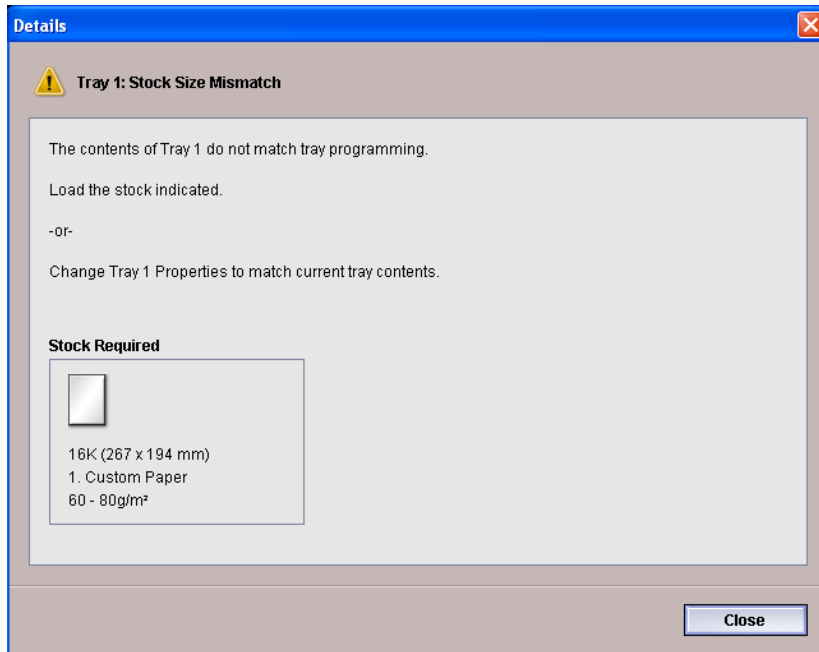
Details

Tray 1: Stock Size Mismatch

The contents of Tray 1 do not match tray programming.

Load the stock indicated.

-or-

Change Tray 1 Properties to match current tray contents.

Stock Required

16K (267 x 194 mm)
1. Custom Paper
60 - 80g/m²

Close